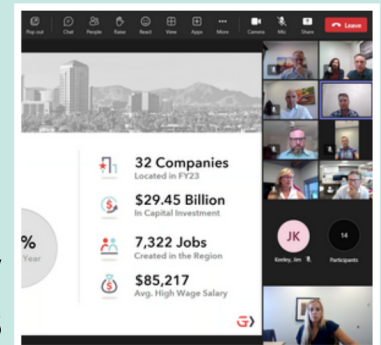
Pop out Chat People Raise React View Apps More Camera Mic Share Leave

32 Companies
Located in FY23

$29.45 Billion
In Capital Investment

7,322 Jobs
Created in the Region

$85,217
Avg. High Wage Salary

%
Year

JK
Keeley, Jim

14
Participants